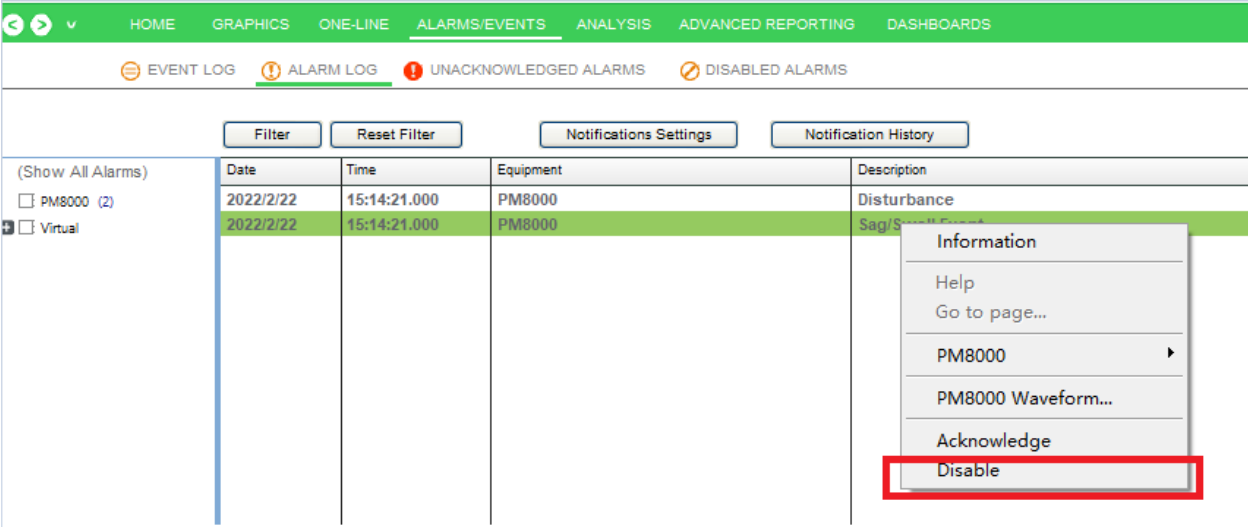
HOME GRAPHICS ONE-LINE ALARMS/EVENTS ANALYSIS ADVANCED REPORTING DASHBOARDS

EVENT LOG ALARM LOG UNACKNOWLEDGED ALARMS DISABLED ALARMS

Filter Reset Filter Notifications Settings Notification History

(Show All Alarms)
PM8000 (2)
Virtual

| Date | Time | Equipment | Description |
|---|---|---|---|
| 2022/2/22 | 15:14:21.000 | PM8000 | Disturbance |
| 2022/2/22 | 15:14:21.000 | PM8000 | Sag/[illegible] |

Information
Help
Go to page...
PM8000
PM8000 Waveform...
Acknowledge
Disable